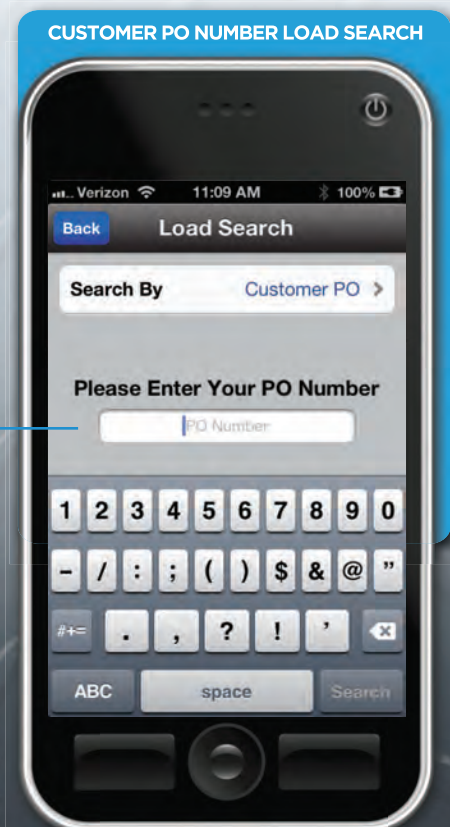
CUSTOMER PO NUMBER LOAD SEARCH

Verizon 11:09 AM 100%

Back Load Search

Search By Customer PO >

Please Enter Your PO Number

PO Number

1 2 3 4 5 6 7 8 9 0

- / : ; ( ) $ & @ "

#+= . , ? ! '

ABC space Search